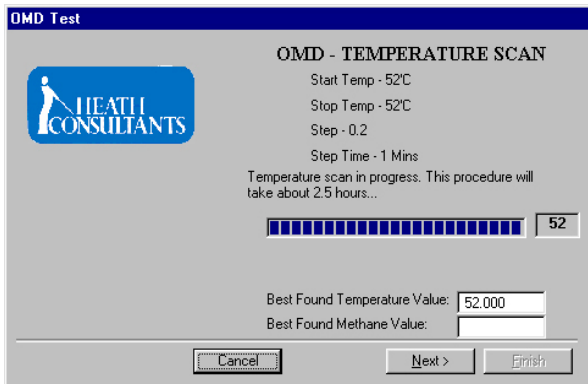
OMD Test

OMD - TEMPERATURE SCAN

HEATH CONSULTANTS

Start Temp - 52'C

Stop Temp - 52'C

Step - 0.2

Step Time - 1 Mins

Temperature scan in progress. This procedure will take about 2.5 hours...

52

Best Found Temperature Value: 52.000

Best Found Methane Value:

Cancel

Next >

Finish